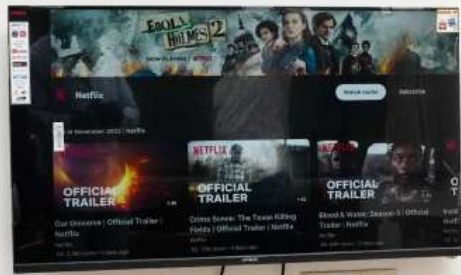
ENOLA HOLMES 2

NOW PLAYING | NETFLIX

Netflix

Watch trailer

Subscribe

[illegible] November 2022 | Netflix

OFFICIAL TRAILER

Our Universe | Official Trailer | Netflix

NETFLIX

OFFICIAL TRAILER

Crime Scene: The Texas Killing Fields | Official Trailer | Netflix

NETFLIX

OFFICIAL TRAILER

Blood & Water: Season 3 | Official Trailer | Netflix